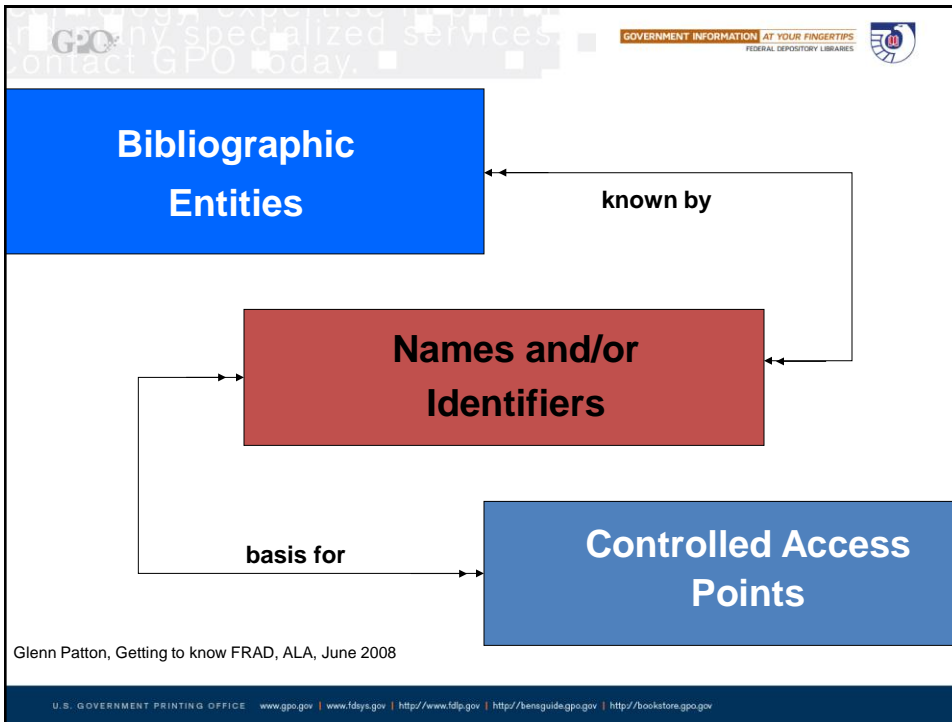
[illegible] expertise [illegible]
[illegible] ny specialized services.
contact GPO today.

GPO

GOVERNMENT INFORMATION AT YOUR FINGERTIPS
FEDERAL DEPOSITORY LIBRARIES

Bibliographic Entities

known by

Names and/or Identifiers

basis for

Controlled Access Points

Glenn Patton, Getting to know FRAD, ALA, June 2008

U.S. GOVERNMENT PRINTING OFFICE www.gpo.gov | www.fdsys.gov | http://www.fdlp.gov | http://bensguide.gpo.gov | http://bookstore.gpo.gov